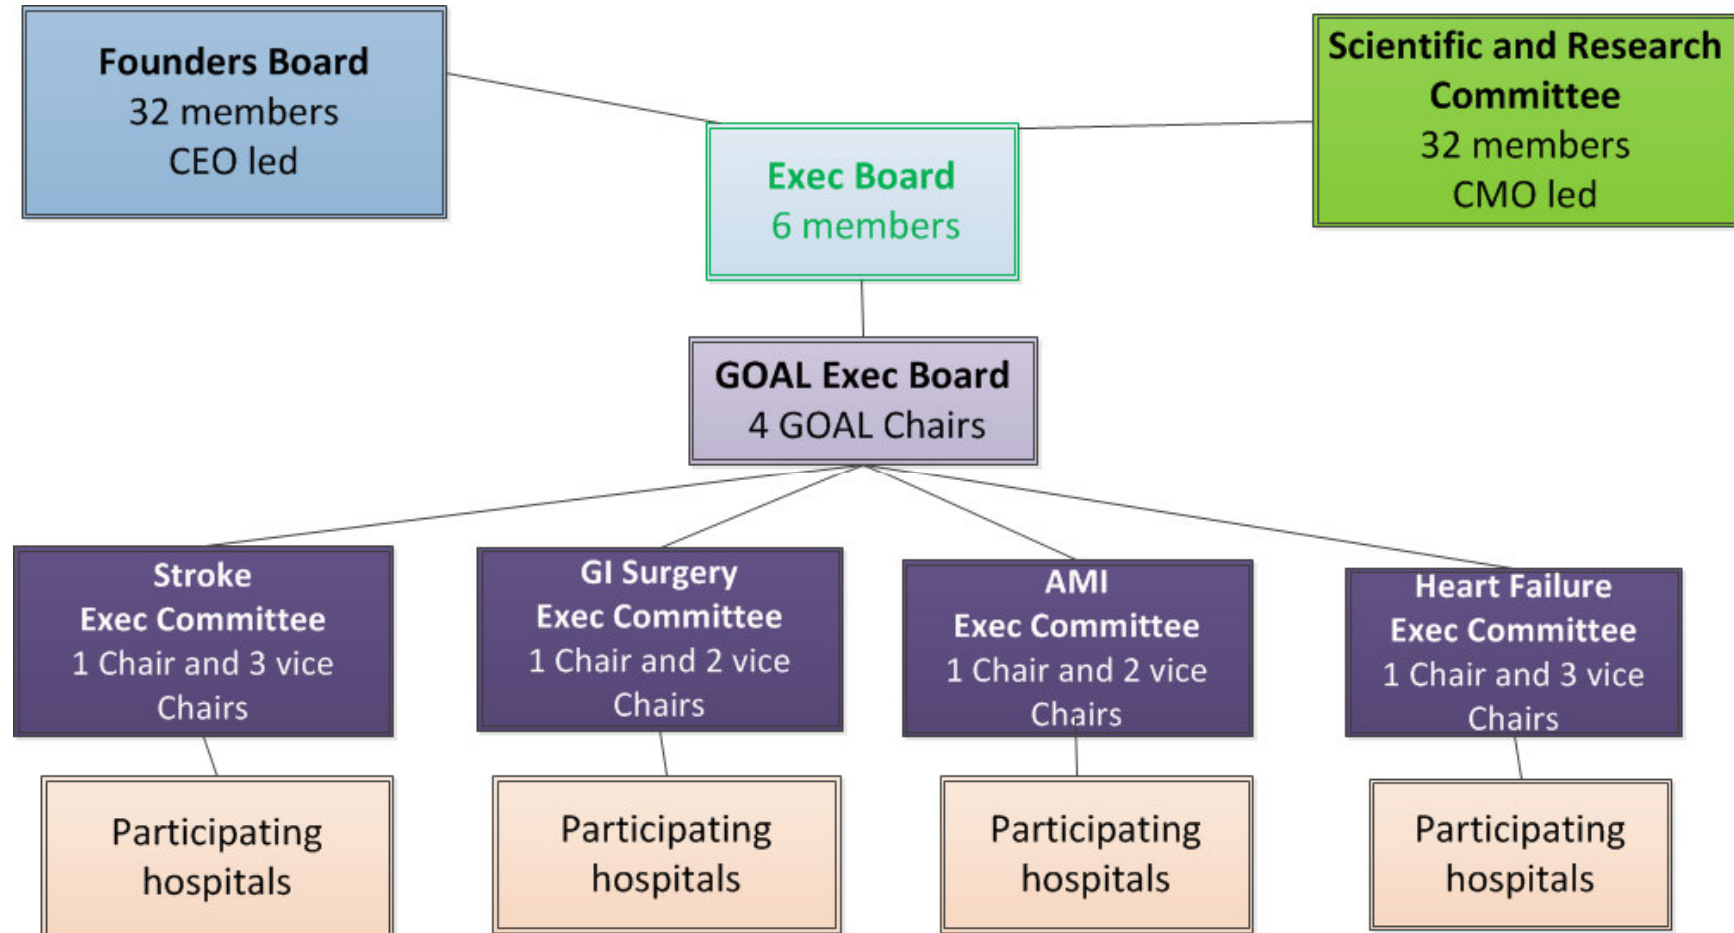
Founders Board
32 members
CEO led

Exec Board
6 members

Scientific and Research Committee
32 members
CMO led

GOAL Exec Board
4 GOAL Chairs

Stroke
Exec Committee
1 Chair and 3 vice Chairs

GI Surgery
Exec Committee
1 Chair and 2 vice Chairs

AMI
Exec Committee
1 Chair and 2 vice Chairs

Heart Failure
Exec Committee
1 Chair and 3 vice Chairs

Participating hospitals

Participating hospitals

Participating hospitals

Participating hospitals